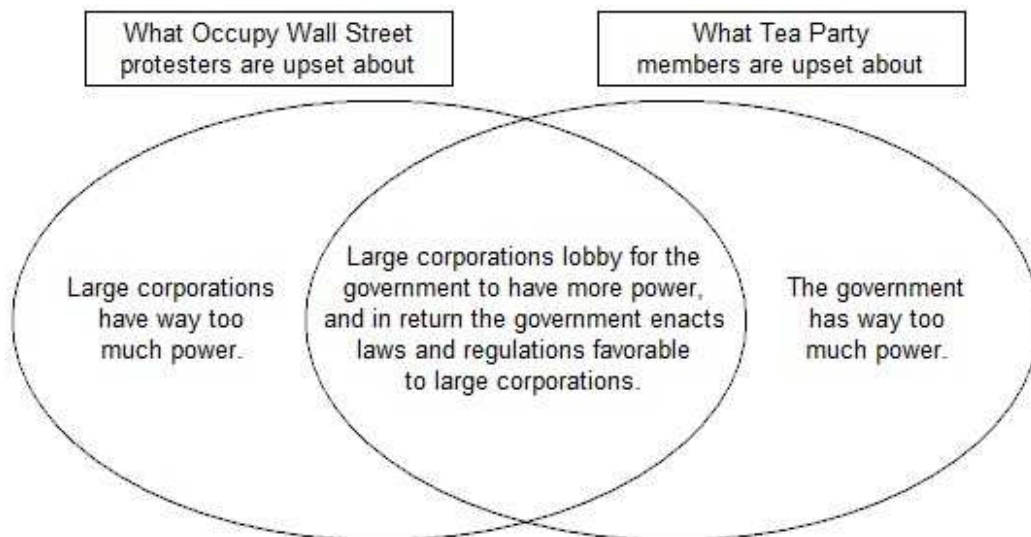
What Occupy Wall Street protesters are upset about

What Tea Party members are upset about

Large corporations have way too much power.

Large corporations lobby for the government to have more power, and in return the government enacts laws and regulations favorable to large corporations.

The government has way too much power.